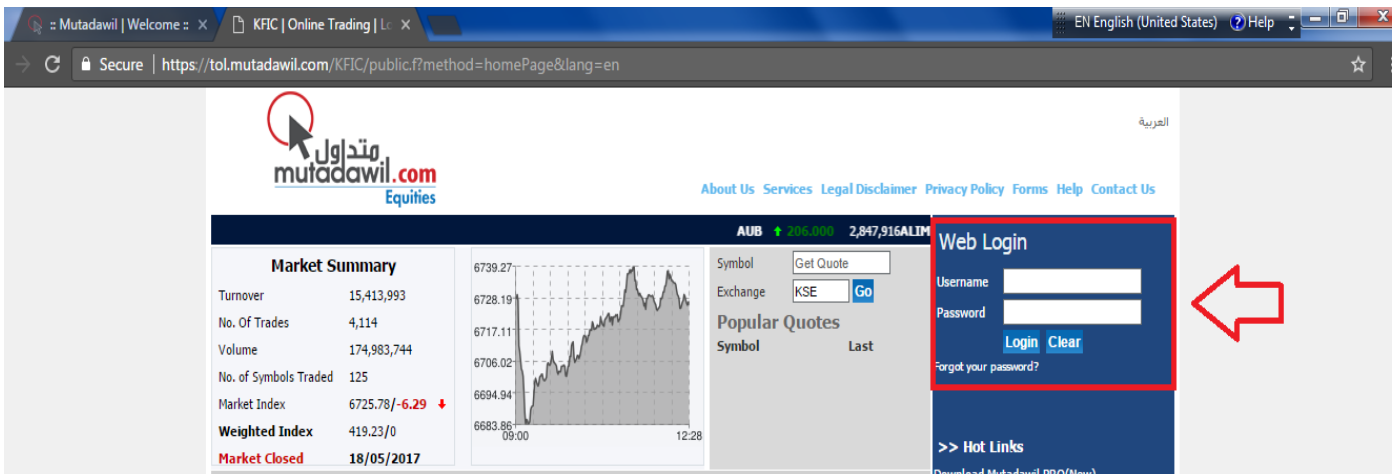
:: Mutadawil | Welcome :: ×
KFIC | Online Trading | Lo ×
EN English (United States) Help
Secure | https://tol.mutadawil.com/KFIC/public.f?method=homePage&lang=en

متداول
mutadawil.com
Equities

العربية

About Us Services Legal Disclaimer Privacy Policy Forms Help Contact Us

AUB 206.000 2,847,916ALIM

Market Summary

| | |
|---|---|
| Turnover | 15,413,993 |
| No. Of Trades | 4,114 |
| Volume | 174,983,744 |
| No. of Symbols Traded | 125 |
| Market Index | 6725.78/-6.29 |
| Weighted Index | 419.23/0 |
| Market Closed | 18/05/2017 |

6739.27
6728.19
6717.11
6706.02
6694.94
6683.86
09:00
12:28

Symbol Get Quote
Exchange KSE Go
Popular Quotes
Symbol Last

Web Login
Username
Password
Login Clear
Forgot your password?

>> Hot Links
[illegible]